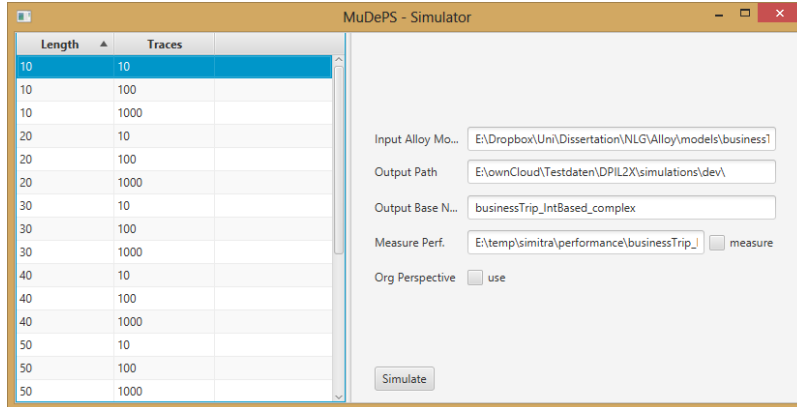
MuDePS - Simulator

| Length ▲ | Traces |
|---|---|
| 10 | 10 |
| 10 | 100 |
| 10 | 1000 |
| 20 | 10 |
| 20 | 100 |
| 20 | 1000 |
| 30 | 10 |
| 30 | 100 |
| 30 | 1000 |
| 40 | 10 |
| 40 | 100 |
| 40 | 1000 |
| 50 | 10 |
| 50 | 100 |
| 50 | 1000 |

Input Alloy Mo... E:\Dropbox\Uni\Dissertation\NLG\Alloy\models\business1

Output Path E:\ownCloud\Testdaten\DPIL2X\simulations\dev\

Output Base N... businessTrip_IntBased_complex

Measure Perf. E:\temp\simitra\performance\businessTrip_ measure

Org Perspective use

Simulate